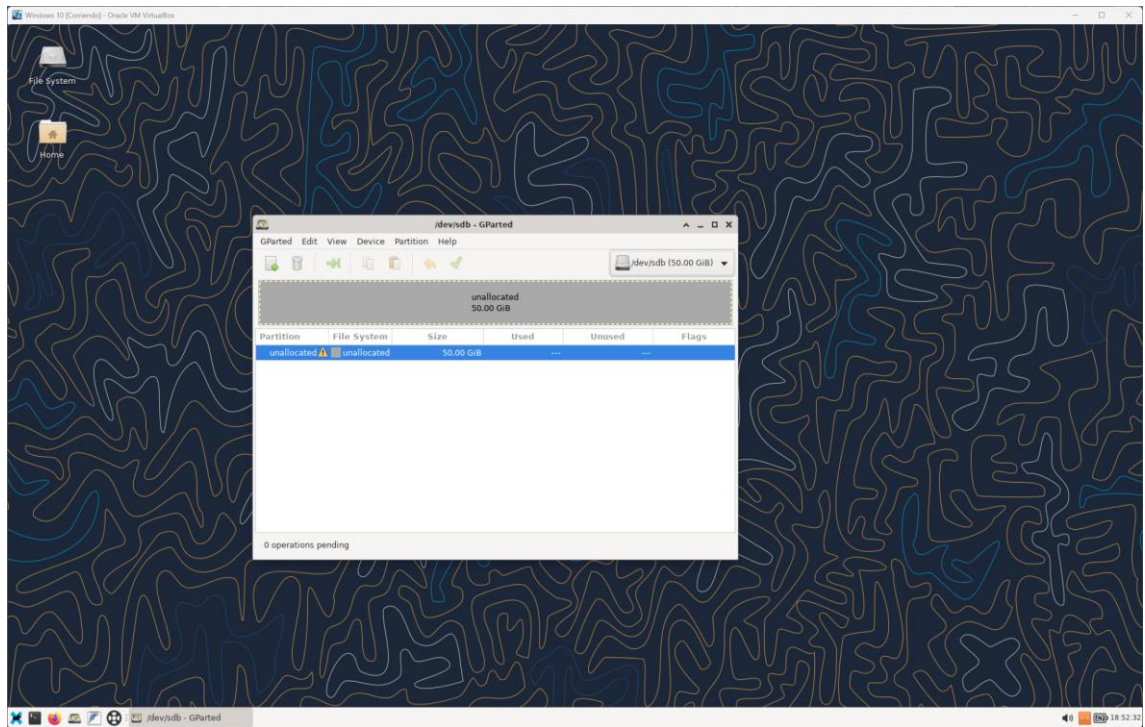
Windows 10 [Corriendo] - Oracle VM VirtualBox

File System

Home

/dev/sdb - GParted

GParted Edit View Device Partition Help

/dev/sdb (50.00 GiB)

unallocated
50.00 GiB

| Partition | File System | Size | Used | Unused | Flags |
|---|---|---|---|---|---|
| unallocated | unallocated | 50.00 GiB | --- | --- | |

0 operations pending

/dev/sdb - GParted

18:52:32